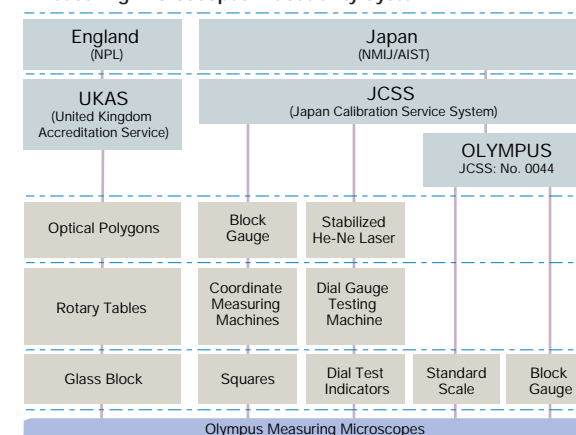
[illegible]

England
(NPL)

Japan
(NMIJ/AIST)

UKAS
(United Kingdom Accreditation Service)

JCSS
(Japan Calibration Service System)

OLYMPUS
JCSS: No. 0044

Optical Polygons

Block Gauge

Stabilized He-Ne Laser

Rotary Tables

Coordinate Measuring Machines

Dial Gauge Testing Machine

Glass Block

Squares

Dial Test Indicators

Standard Scale

Block Gauge

Olympus Measuring Microscopes